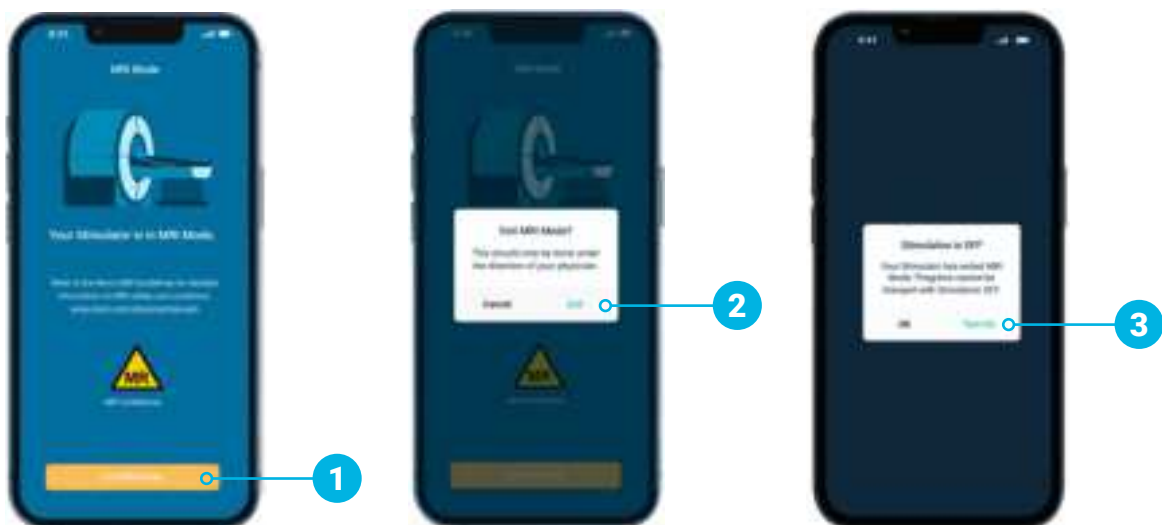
MRI Mode

Your Stimulator is in MRI Mode

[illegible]

MR

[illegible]

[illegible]

1

Exit MRI Mode?

This should only be done under the direction of your physician.

Cancel

Exit

2

Stimulation is OFF

Your Stimulator has exited MRI Mode. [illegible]

OK

Turn On

3